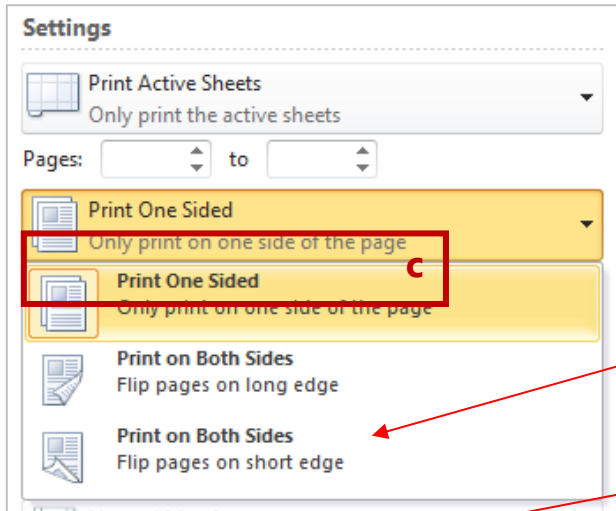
Settings

Print Active Sheets
Only print the active sheets

Pages: to

Print One Sided
Only print on one side of the page

C

Print One Sided
Only print on one side of the page

Print on Both Sides
Flip pages on long edge

Print on Both Sides
Flip pages on short edge